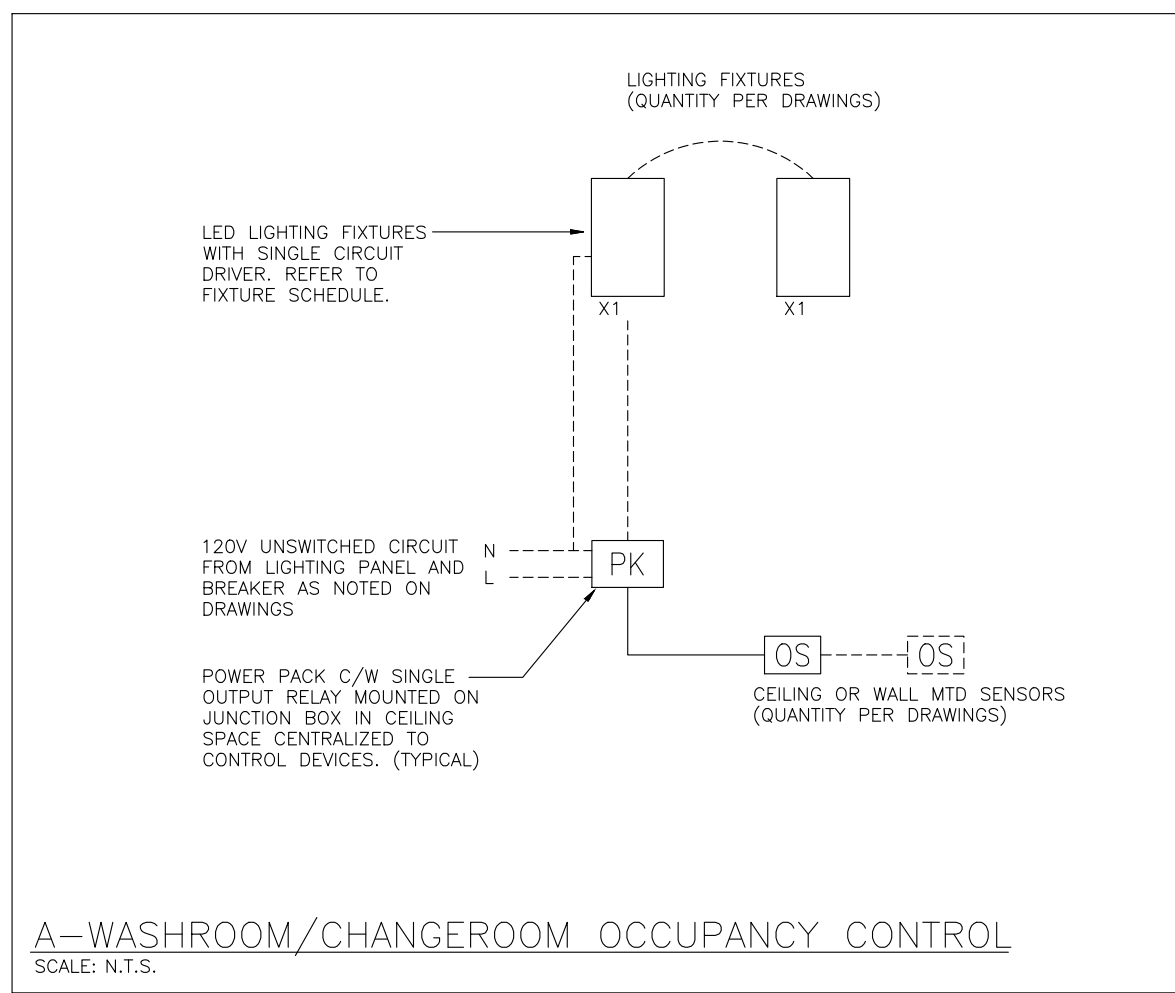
LIGHTING FIXTURES
(QUANTITY PER DRAWINGS)

LED LIGHTING FIXTURES WITH SINGLE CIRCUIT DRIVER. REFER TO FIXTURE SCHEDULE.

X1

X1

120V UNSWITCHED CIRCUIT FROM LIGHTING PANEL AND BREAKER AS NOTED ON DRAWINGS

N

L

PK

POWER PACK C/W SINGLE OUTPUT RELAY MOUNTED ON JUNCTION BOX IN CEILING SPACE CENTRALIZED TO CONTROL DEVICES. (TYPICAL)

OS

OS

CEILING OR WALL MTD SENSORS
(QUANTITY PER DRAWINGS)

A—WASHROOM/CHANGEROOM OCCUPANCY CONTROL
SCALE: N.T.S.